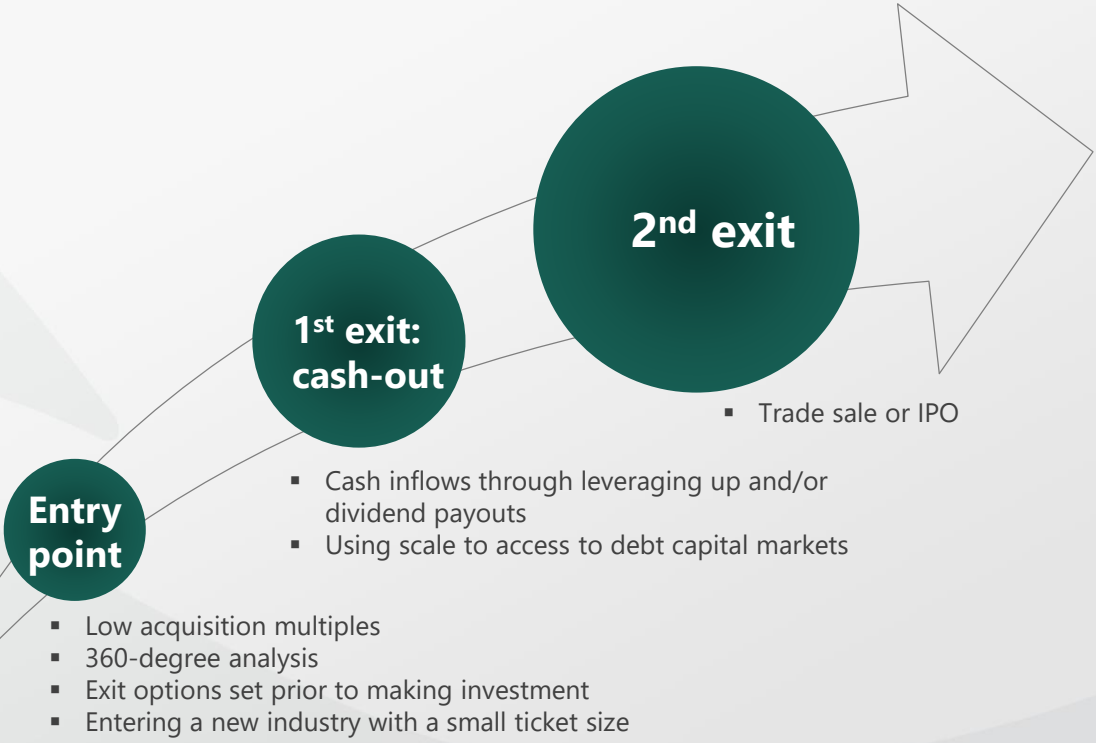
2nd exit

1st exit: cash-out

- Trade sale or IPO

Entry point

- Cash inflows through leveraging up and/or dividend payouts
- Using scale to access to debt capital markets

- Low acquisition multiples
- 360-degree analysis
- Exit options set prior to making investment
- Entering a new industry with a small ticket size